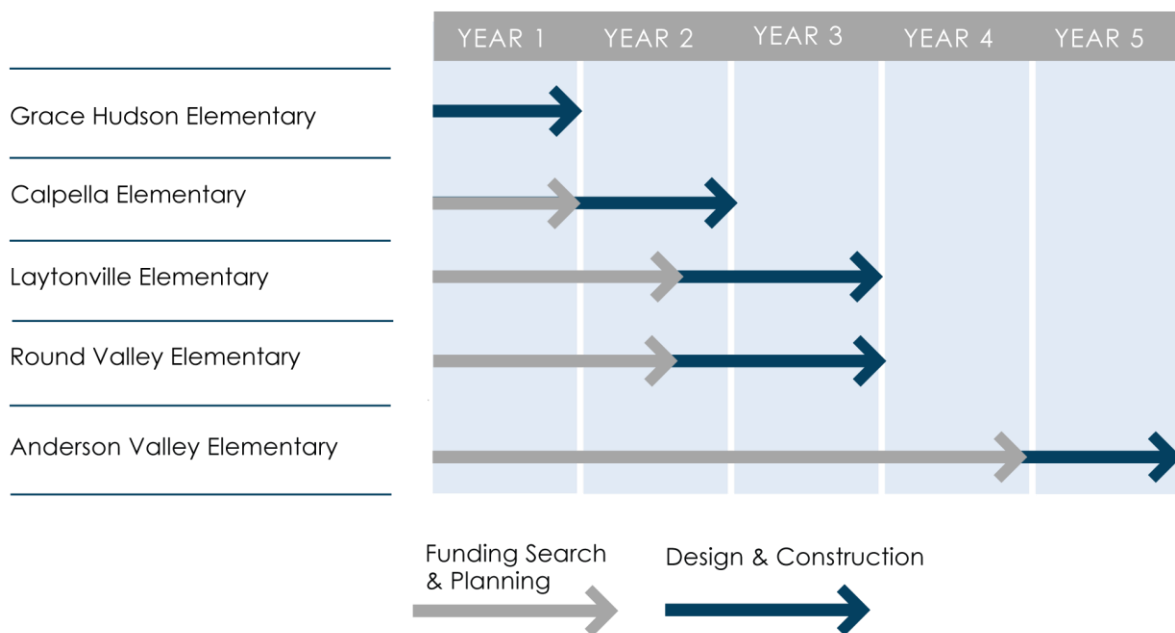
YEAR 1 YEAR 2 YEAR 3 YEAR 4 YEAR 5

Grace Hudson Elementary

Calpella Elementary

Laytonville Elementary

Round Valley Elementary

Anderson Valley Elementary

Funding Search & Planning

Design & Construction